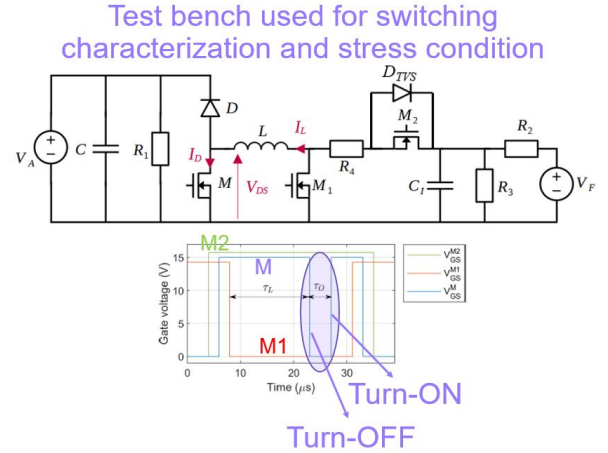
Test bench used for switching characterization and stress condition

$V_A$
$C$
$R_1$
$D$
$I_D$
$M$
$L$
$I_L$
$V_{DS}$
$M_1$
$R_4$
$D_{TVS}$
$M_2$
$C_I$
$R_2$
$R_3$
$V_F$

M2
M
M1
$\tau_L$
$\tau_D$
Gate voltage (V)
Time ($\mu$s)
15
10
5
0
0
10
20
30
$V_{GS}^{M2}$
$V_{GS}^{M1}$
$V_{GS}^{M}$
Turn-ON
Turn-OFF